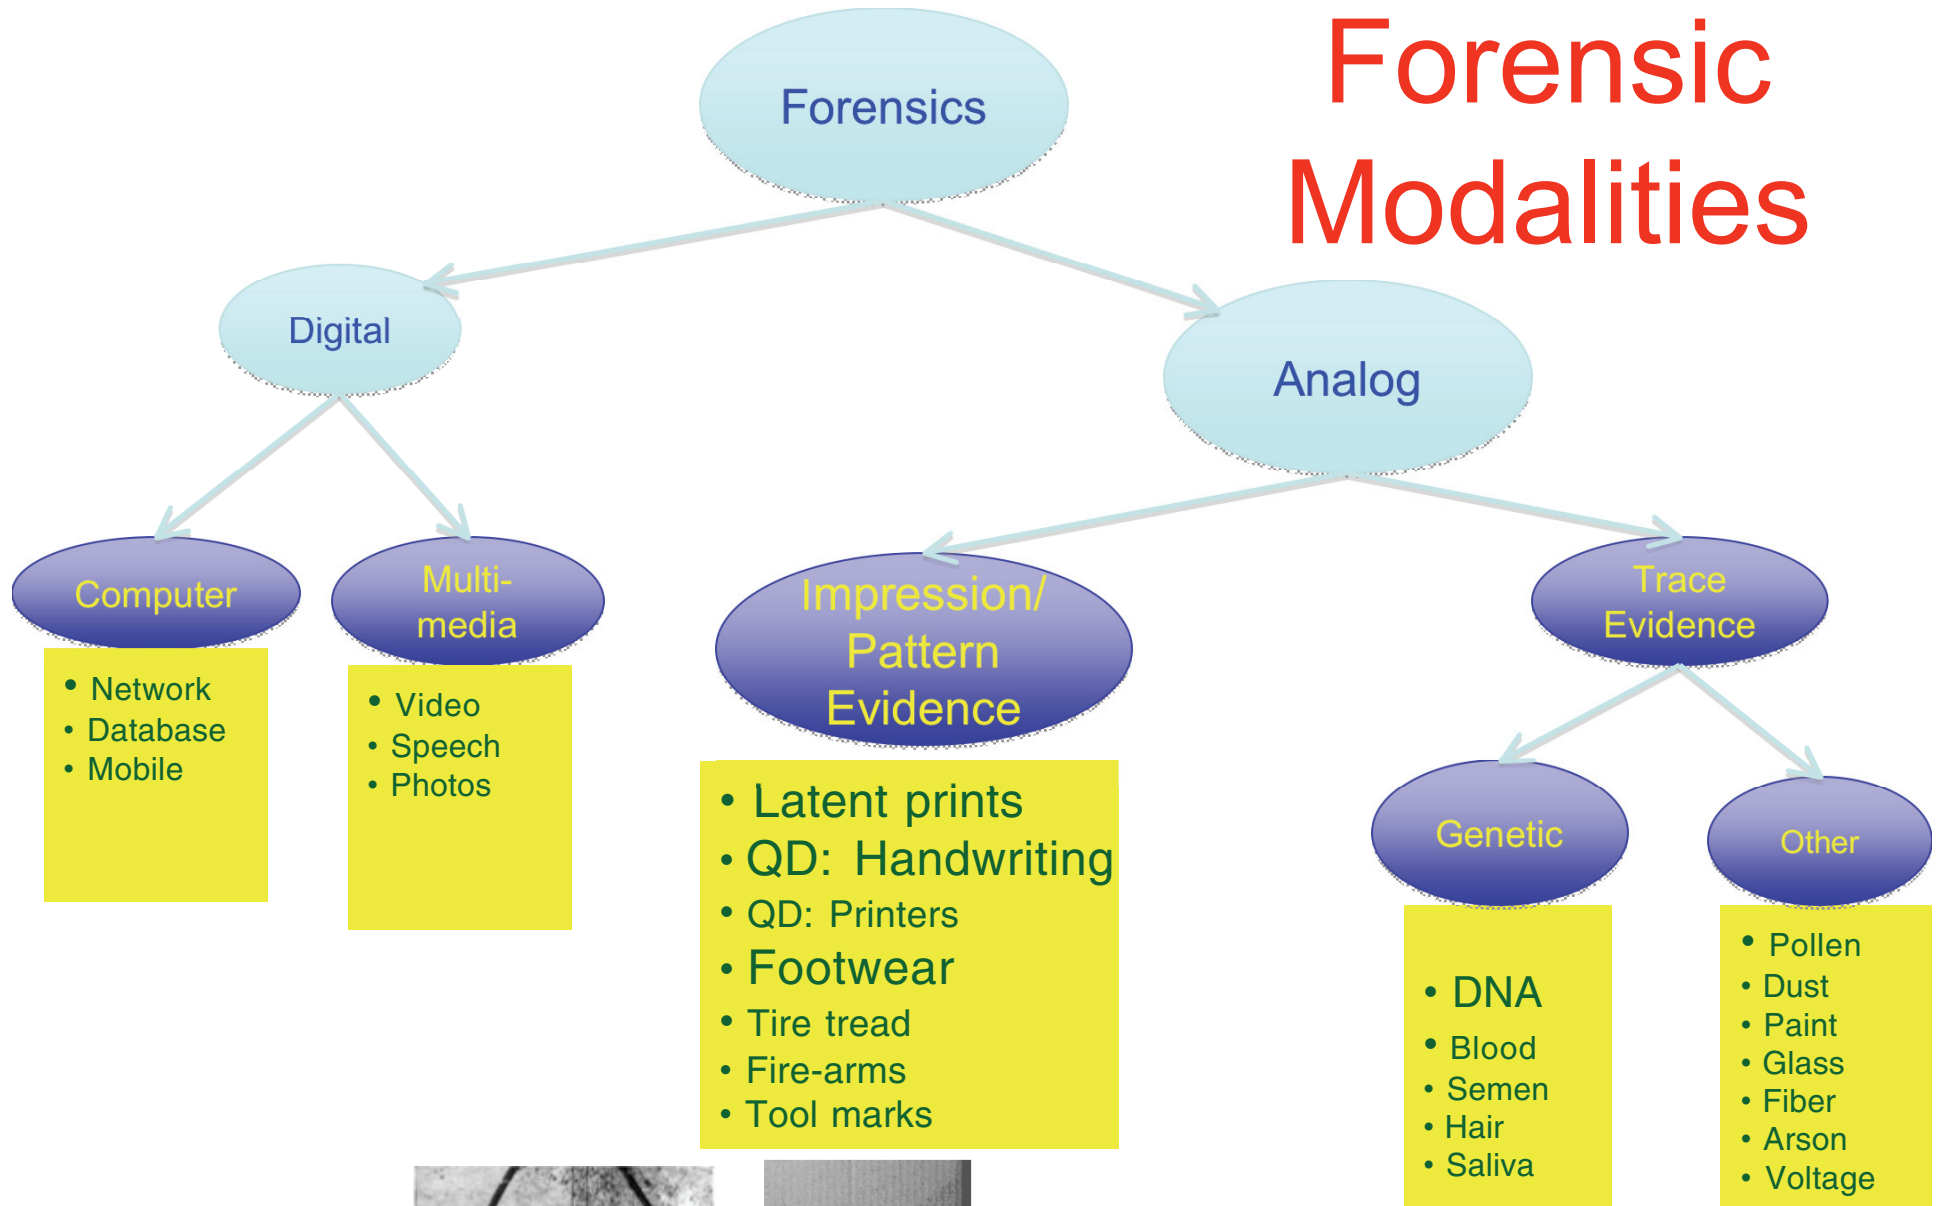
Forensic Modalities

Forensics

Digital

Analog

Computer

- Network
- Database
- Mobile

Multi-media

- Video
- Speech
- Photos

Impression/ Pattern Evidence

- Latent prints
- QD: Handwriting
- QD: Printers
- Footwear
- Tire tread
- Fire-arms
- Tool marks

Trace Evidence

Genetic

- DNA
- Blood
- Semen
- Hair
- Saliva

Other

- Pollen
- Dust
- Paint
- Glass
- Fiber
- Arson
- Voltage